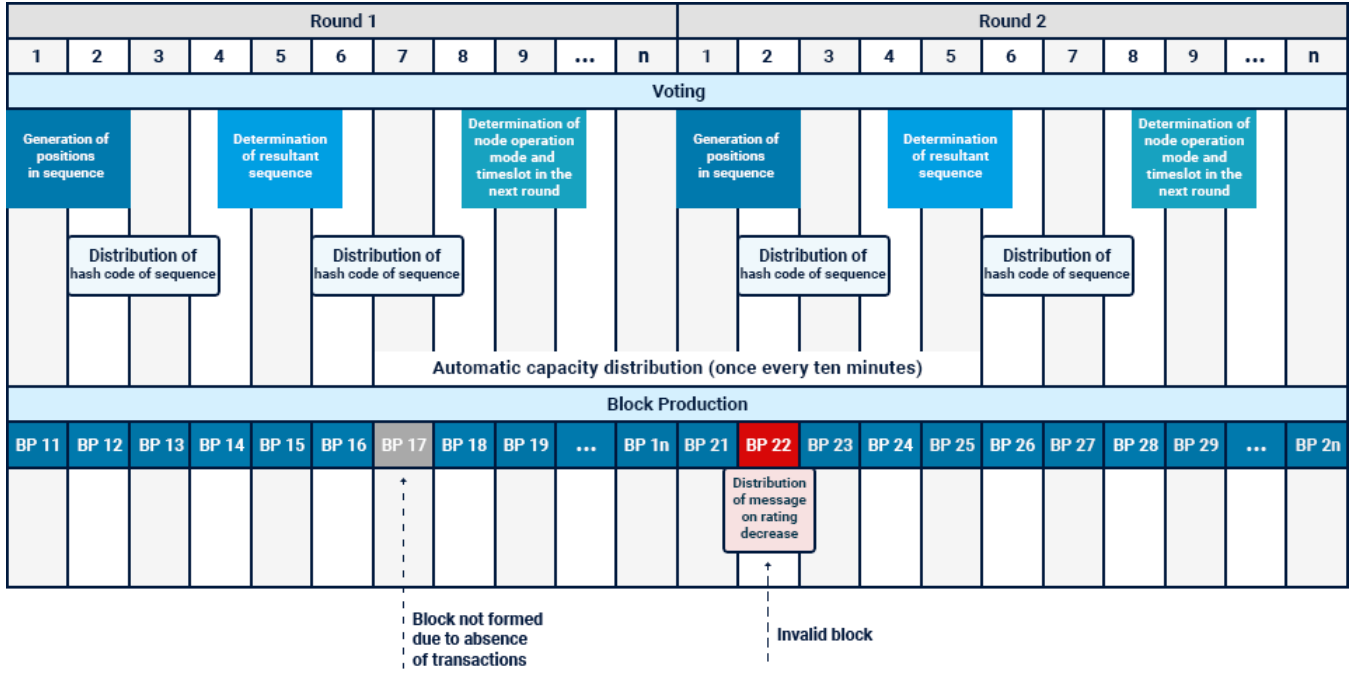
| Round 1 | | | | | | | | | | | Round 2 | | | | | | | | | | |
|---|---|---|---|---|---|---|---|---|---|---|---|---|---|---|---|---|---|---|---|---|---|
| 1 | 2 | 3 | 4 | 5 | 6 | 7 | 8 | 9 | ... | n | 1 | 2 | 3 | 4 | 5 | 6 | 7 | 8 | 9 | ... | n |

Voting

Generation of positions in sequence

Determination of resultant sequence

Determination of node operation mode and timeslot in the next round

Generation of positions in sequence

Determination of resultant sequence

Determination of node operation mode and timeslot in the next round

Distribution of hash code of sequence

Distribution of hash code of sequence

Distribution of hash code of sequence

Distribution of hash code of sequence

Automatic capacity distribution (once every ten minutes)

Block Production

| BP 11 | BP 12 | BP 13 | BP 14 | BP 15 | BP 16 | BP 17 | BP 18 | BP 19 | ... | BP 1n | BP 21 | BP 22 | BP 23 | BP 24 | BP 25 | BP 26 | BP 27 | BP 28 | BP 29 | ... | BP 2n |
|---|---|---|---|---|---|---|---|---|---|---|---|---|---|---|---|---|---|---|---|---|---|

Distribution of message on rating decrease

Block not formed due to absence of transactions

Invalid block